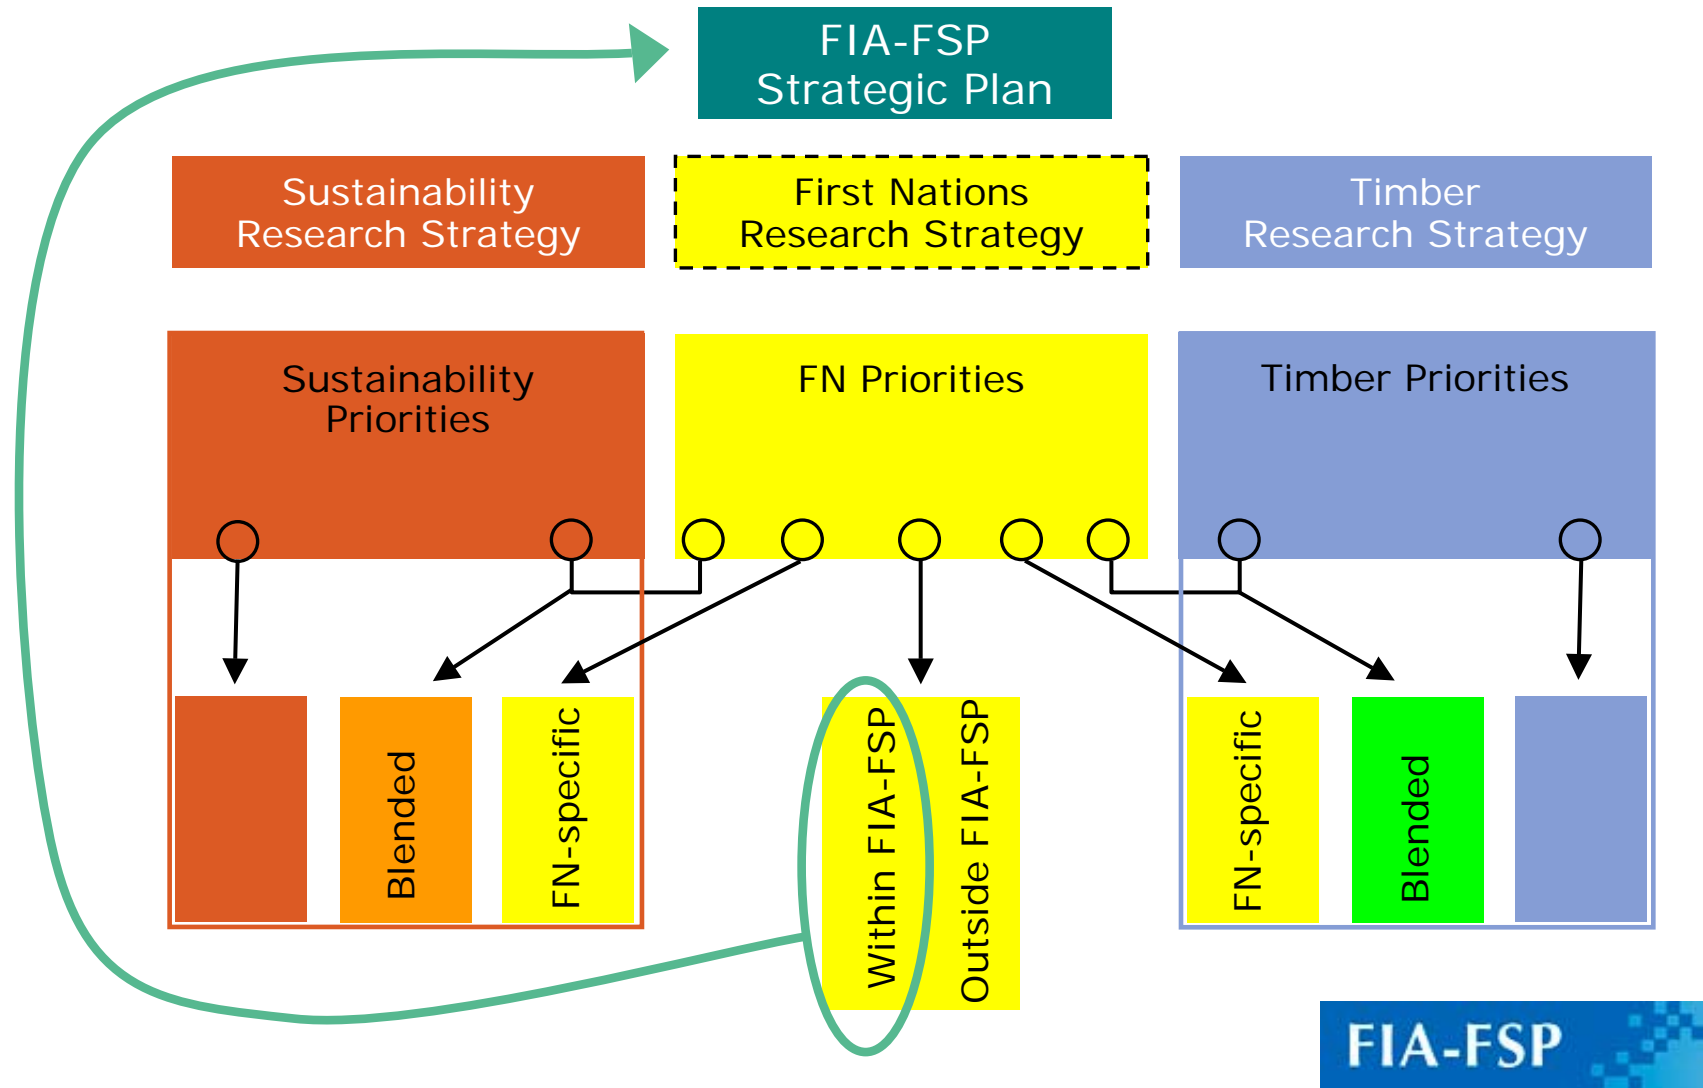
FIA-FSP
Strategic Plan

Sustainability
Research Strategy

First Nations
Research Strategy

Timber
Research Strategy

Sustainability
Priorities

FN Priorities

Timber Priorities

Blended

FN-specific

Within FIA-FSP

Outside FIA-FSP

FN-specific

Blended

FIA-FSP